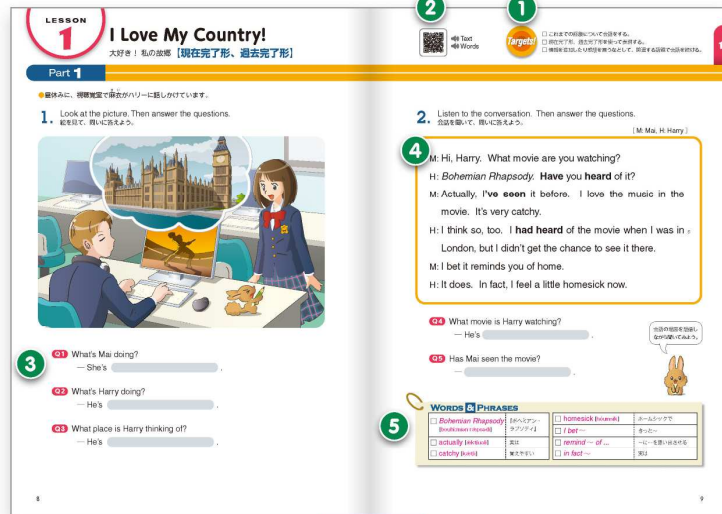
LESSON
1
I Love My Country!
大好き！ 私の故郷 【現在完了形、過去完了形】

Part 1

●昼休みに、視聴覚室で麻衣がハリーに話しかけています。

1. Look at the picture. Then answer the questions.
絵を見て、問いに答えよう。

3
Q1 What's Mai doing?
— She's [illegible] .

Q2 What's Harry doing?
— He's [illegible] .

Q3 What place is Harry thinking of?
— He's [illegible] .

8

2
Text
Words

1
Targets
□ これまでの経験について会話をする。
□ 現在完了形、過去完了形を使って表現する。
□ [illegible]

2. Listen to the conversation. Then answer the questions.
会話を聞いて、問いに答えよう。
[ M: Mai, H: Harry ]

4
M: Hi, Harry. What movie are you watching?
H: *Bohemian Rhapsody*. **Have** you **heard** of it?
M: Actually, **I've seen** it before. I love the music in the movie. It's very catchy.
H: I think so, too. I **had heard** of the movie when I was in London, but I didn't get the chance to see it there.
M: I bet it reminds you of home.
H: It does. In fact, I feel a little homesick now.

Q4 What movie is Harry watching?
— He's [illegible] .

Q5 Has Mai seen the movie?
— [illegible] .

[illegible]

5
WORDS & PHRASES
| | | | |
|---|---|---|---|
| □ *Bohemian Rhapsody* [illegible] | 『ボヘミアン・ラプソディ』 | □ homesick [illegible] | ホームシックで |
| □ actually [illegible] | 実は | □ *I bet* ~ | きっと~ |
| □ catchy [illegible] | 覚えやすい | □ *remind* ~ *of* ... | ~に…を思い出させる |
| | | □ *in fact* | 実は |

9